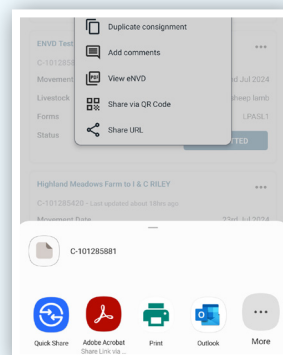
Duplicate consignment
Add comments
View eNVD
Share via QR Code
Share URL

ENVD Test
C-101285
Movement
Jul 2024
Livestock
heep lamb
Forms
LPASL1
Status
TED

Highland Meadows Farm to I & C RILEY
C-101285426 · Last updated about 18 days ago
Movement Date
23rd Jul 2024

C-101285881

Quick Share
Adobe Acrobat
Share Link via ...
Print
Outlook
More